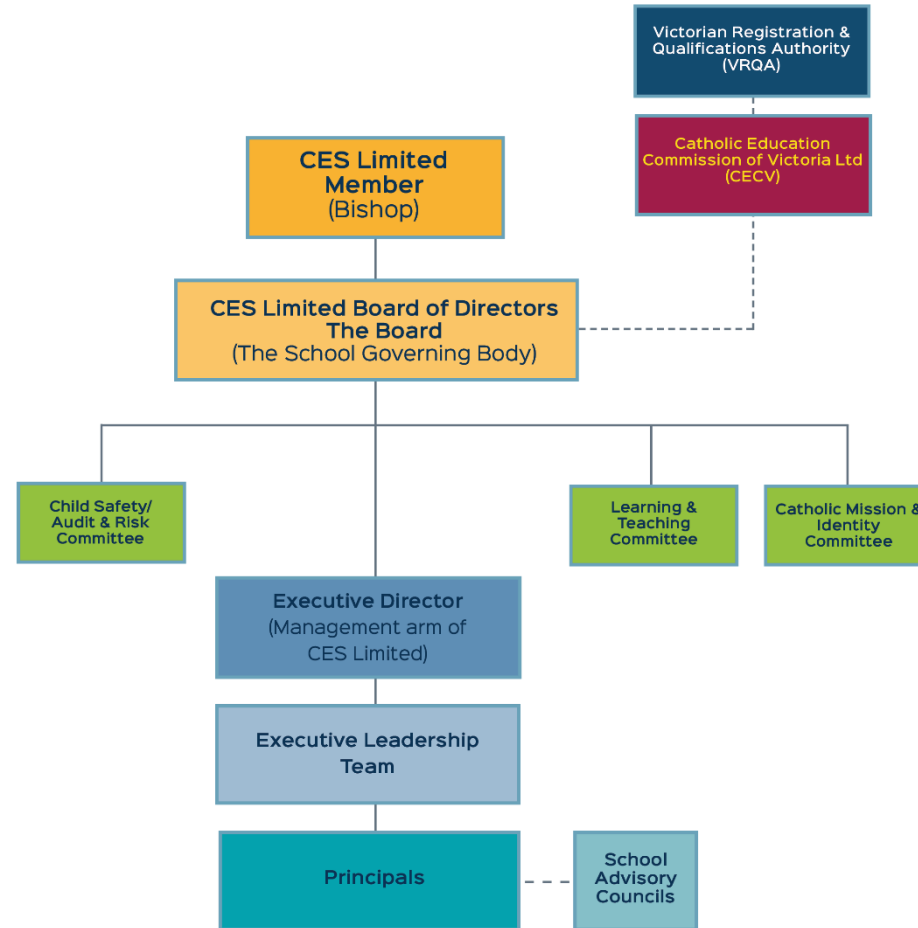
Victorian Registration & Qualifications Authority (VRQA)

Catholic Education Commission of Victoria Ltd (CECV)

CES Limited Member (Bishop)

CES Limited Board of Directors The Board (The School Governing Body)

Child Safety/ Audit & Risk Committee

Learning & Teaching Committee

Catholic Mission & Identity Committee

Executive Director (Management arm of CES Limited)

Executive Leadership Team

Principals

School Advisory Councils